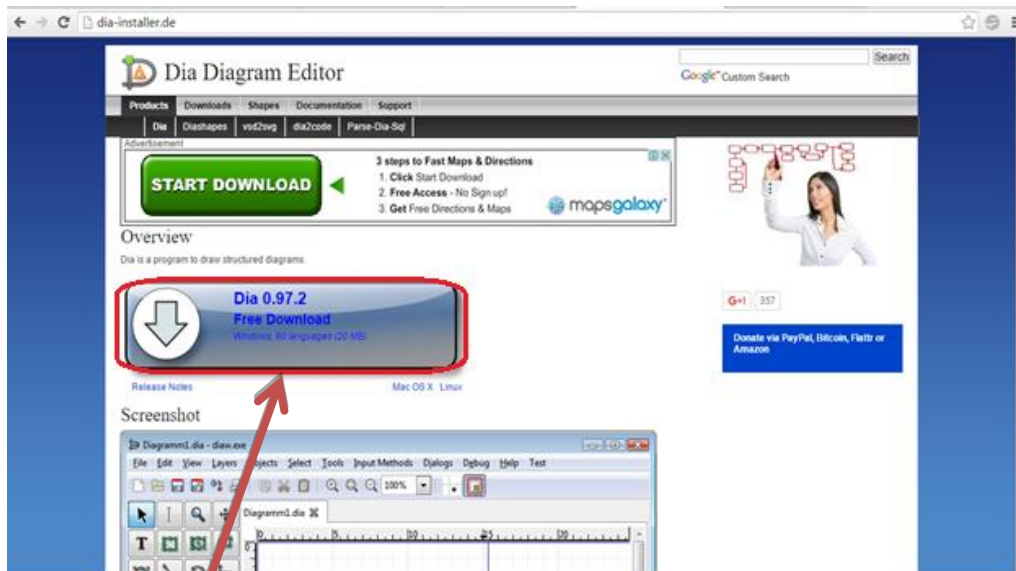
dia-installer.de

Dia Diagram Editor

Search

Google™ Custom Search

Products Downloads Shapes Documentation Support

Dia Diashapes vsd2svg dia2code Parse-Dia-Sql

Advertisement

START DOWNLOAD

3 steps to Fast Maps & Directions
1. Click Start Download
2. Free Access - No Sign up!
3. Get Free Directions & Maps

mapsgalaxy

Overview

Dia is a program to draw structured diagrams.

Dia 0.97.2
Free Download
Windows, 80 languages (20 MB)

Release Notes

Mac OS X Linux

G+1 357

Donate via PayPal, Bitcoin, Flattr or Amazon

Screenshot

Diagramm1.dia - diaw.exe

File Edit View Layers Objects Select Tools Input Methods Dialogs Debug Help Test

100%

Diagramm1.dia